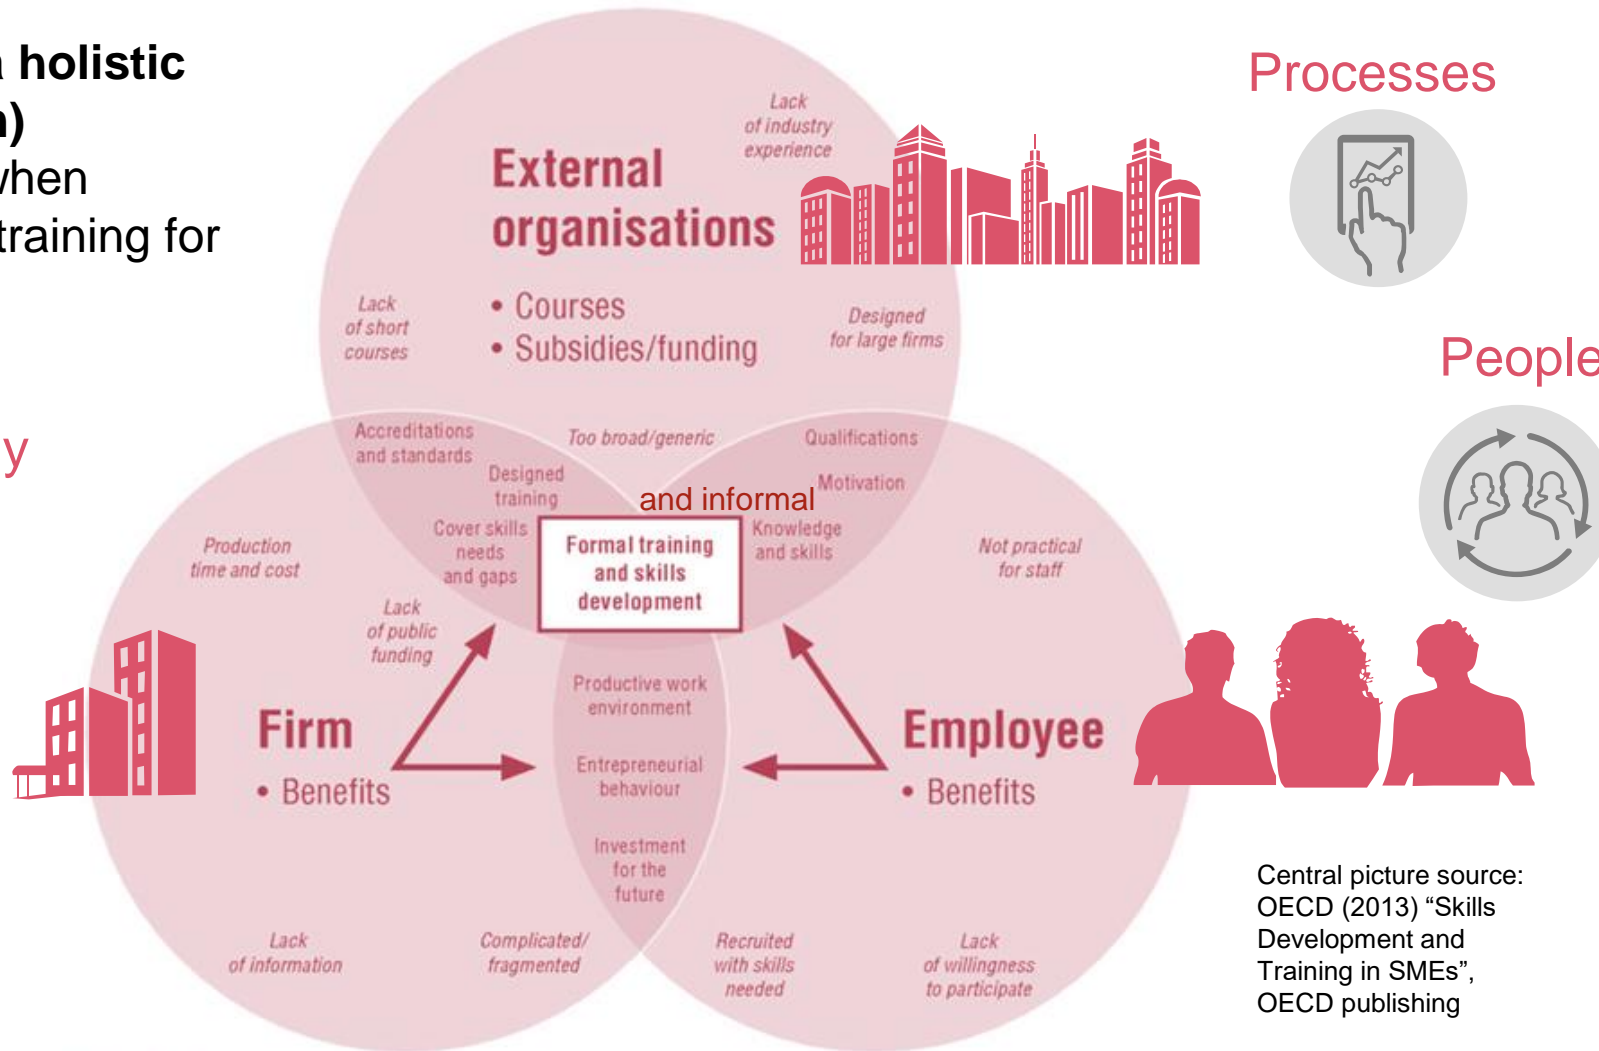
holistic
)
hen
training for

y

Processes

People

External organisations
• Courses
• Subsidies/funding

Lack of industry experience

Lack of short courses

Designed for large firms

Accreditations and standards

Too broad/generic

Qualifications

Designed training

and informal

Motivation

Cover skills needs and gaps

Formal training and skills development

Knowledge and skills

Production time and cost

Not practical for staff

Lack of public funding

Productive work environment

Firm
• Benefits

Entrepreneurial behaviour

Employee
• Benefits

Investment for the future

Lack of information

Complicated/ fragmented

Recruited with skills needed

Lack of willingness to participate

Central picture source: OECD (2013) “Skills Development and Training in SMEs”, OECD publishing